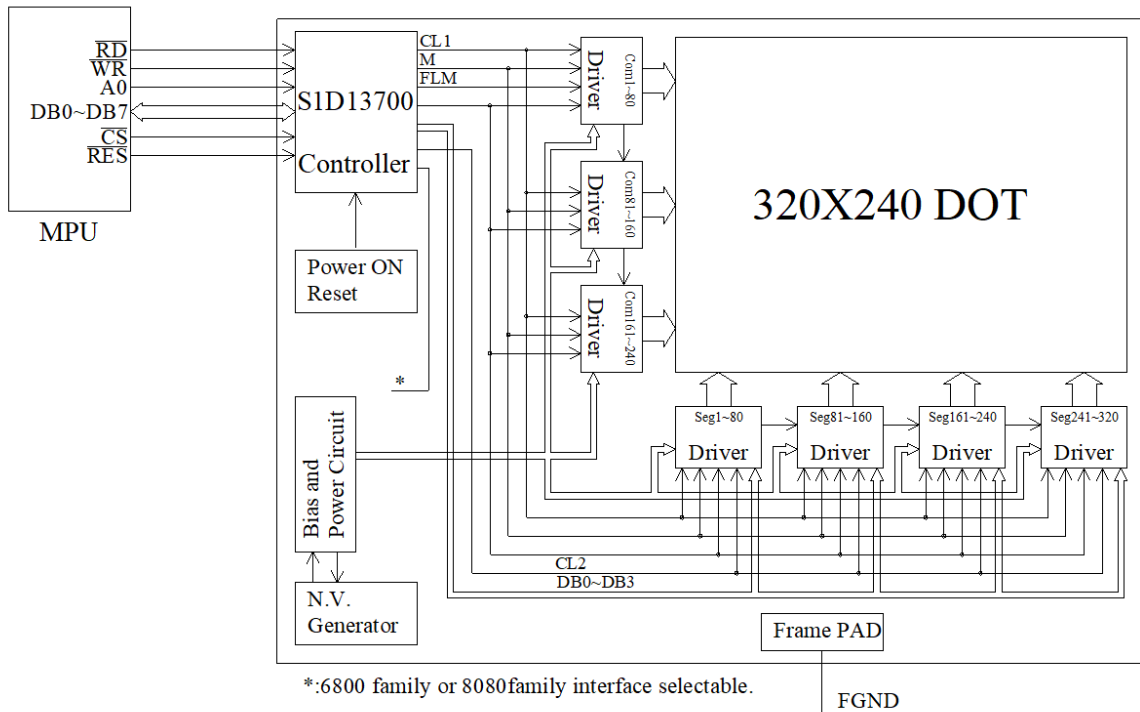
$\overline{RD}$
$\overline{WR}$
A0
DB0~DB7
$\overline{CS}$
$\overline{RES}$

MPU

S1D13700
Controller

CL1
M
FLM

Power ON Reset

*

Bias and Power Circuit

N.V. Generator

Driver
Com1~80

Driver
Com81~160

Driver
Com161~240

320X240 DOT

Seg1~80
Driver

Seg81~160
Driver

Seg161~240
Driver

Seg241~320
Driver

CL2
DB0~DB3

Frame PAD

FGND

*:6800 family or 8080family interface selectable.